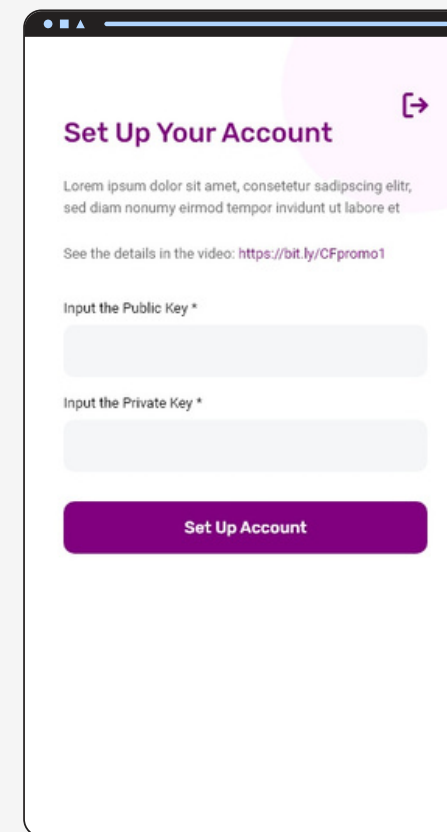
Set Up Your Account

Lorem ipsum dolor sit amet, consetetur sadipscing elitr, sed diam nonumy eirmod tempor invidunt ut labore et

See the details in the video: https://bit.ly/CFpromo1

Input the Public Key *

Input the Private Key *

Set Up Account